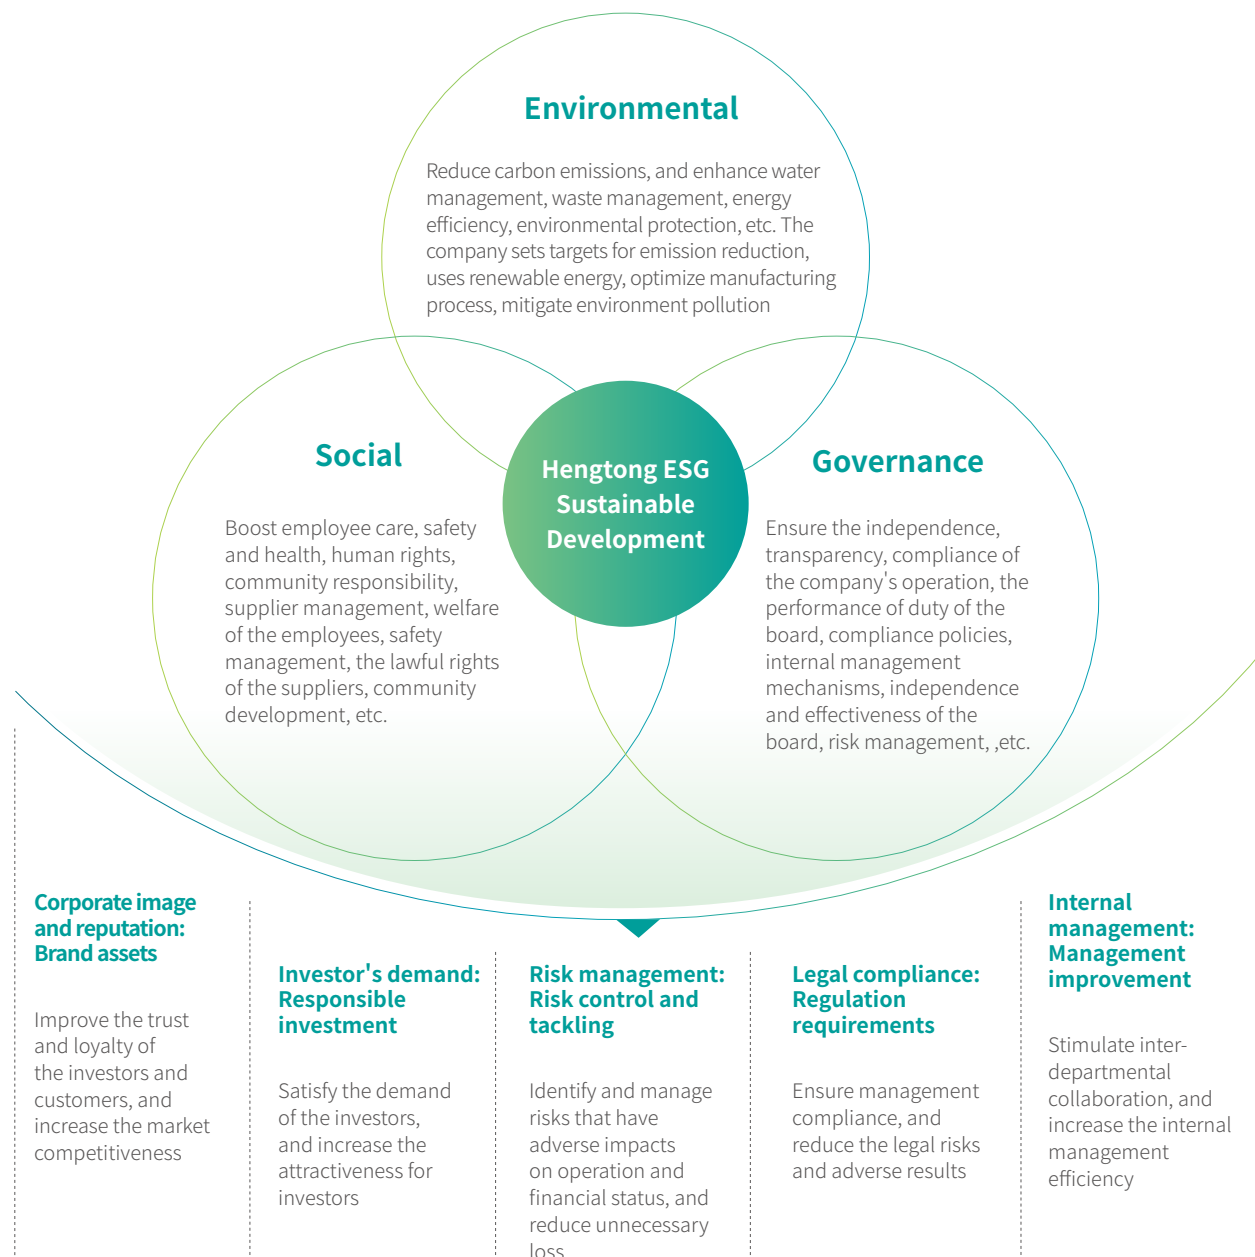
Environmental

Reduce carbon emissions, and enhance water management, waste management, energy efficiency, environmental protection, etc. The company sets targets for emission reduction, uses renewable energy, optimize manufacturing process, mitigate environment pollution

Social

Boost employee care, safety and health, human rights, community responsibility, supplier management, welfare of the employees, safety management, the lawful rights of the suppliers, community development, etc.

Hengtong ESG Sustainable Development

Governance

Ensure the independence, transparency, compliance of the company's operation, the performance of duty of the board, compliance policies, internal management mechanisms, independence and effectiveness of the board, risk management, ,etc.

Corporate image and reputation: Brand assets

Improve the trust and loyalty of the investors and customers, and increase the market competitiveness

Investor's demand: Responsible investment

Satisfy the demand of the investors, and increase the attractiveness for investors

Risk management: Risk control and tackling

Identify and manage risks that have adverse impacts on operation and financial status, and reduce unnecessary loss

Legal compliance: Regulation requirements

Ensure management compliance, and reduce the legal risks and adverse results

Internal management: Management improvement

Stimulate interdepartmental collaboration, and increase the internal management efficiency